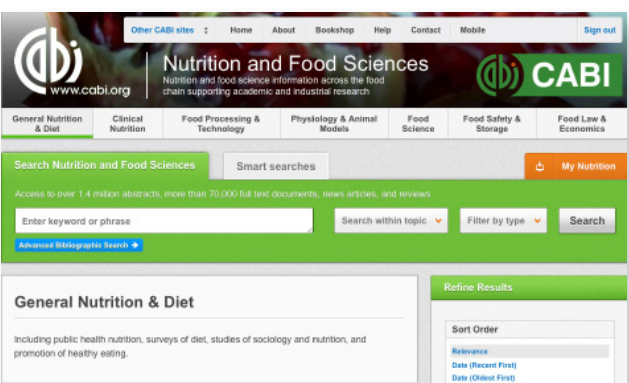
Other CABI sites | Home | About | Bookshop | Help | Contact | Mobile | Sign out

www.cabi.org

Nutrition and Food Sciences

Nutrition and food science information across the food chain supporting academic and industrial research

CABI

General Nutrition & Diet | Clinical Nutrition | Food Processing & Technology | Physiology & Animal Models | Food Science | Food Safety & Storage | Food Law & Economics

Search Nutrition and Food Sciences

Smart searches

My Nutrition

Access to over 1.4 million abstracts, more than 70,000 full text documents, news articles, and reviews

Enter keyword or phrase

Search within topic

Filter by type

Search

Advanced Bibliographic Search

General Nutrition & Diet

Including public health nutrition, surveys of diet, studies of sociology and nutrition, and promotion of healthy eating.

Refine Results

Sort Order

Relevance

Date (Recent First)

Date (Oldest First)